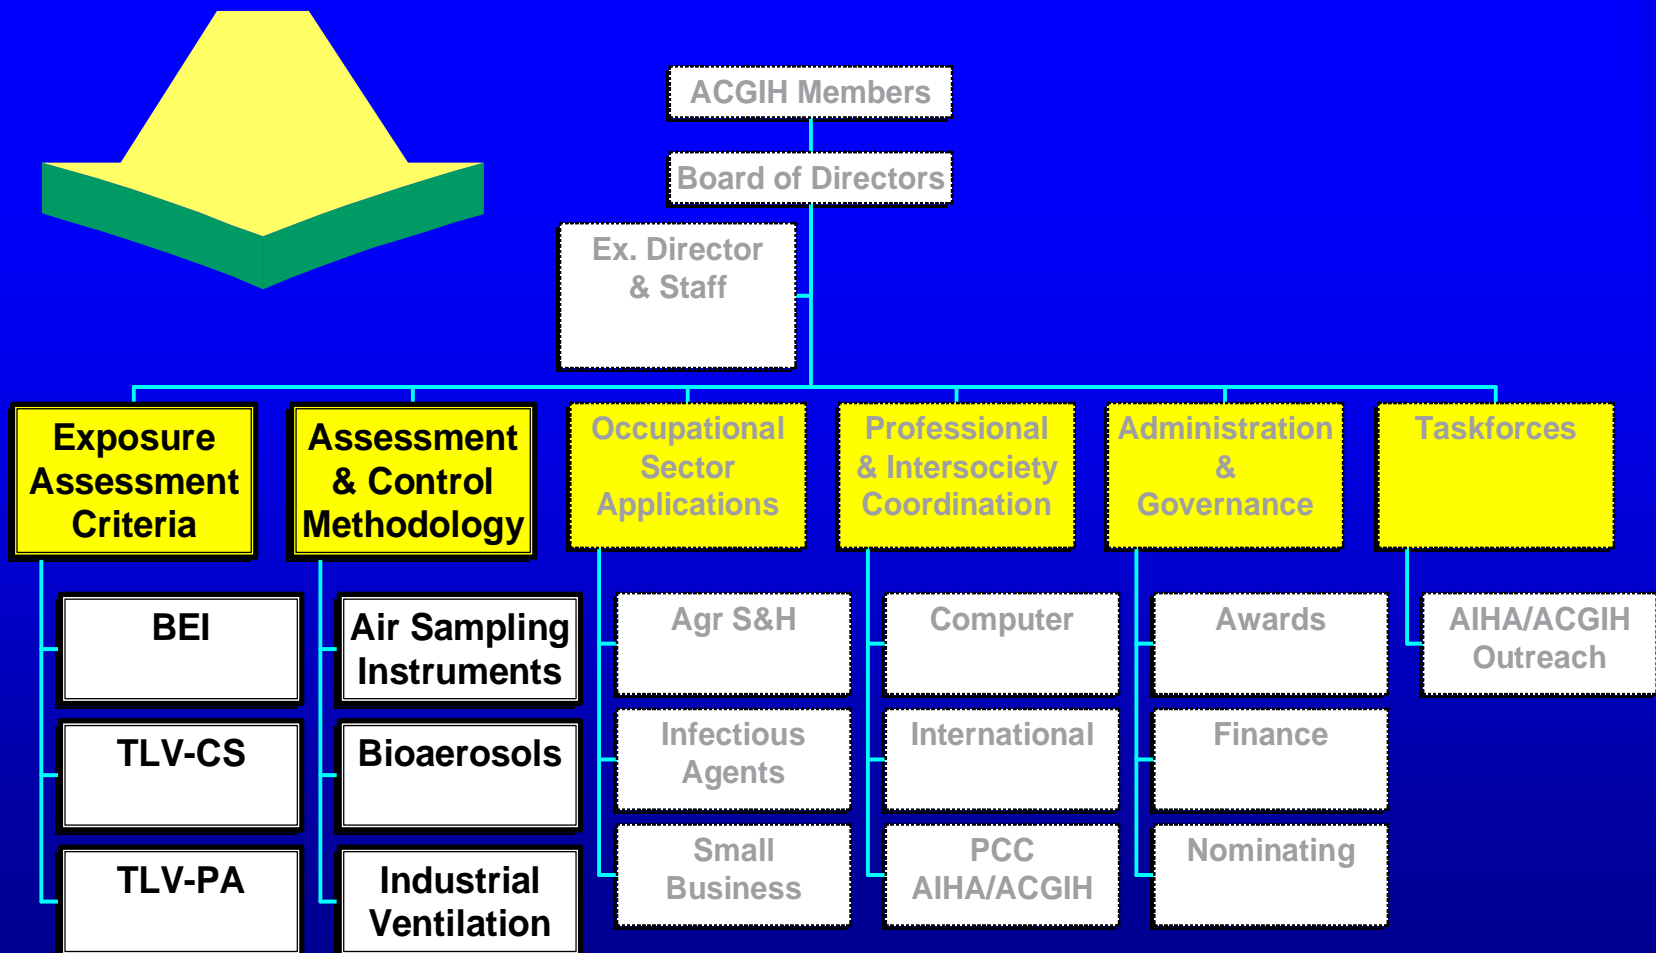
ACGIH Members

Board of Directors

Ex. Director & Staff

Exposure Assessment Criteria

Assessment & Control Methodology

Occupational Sector Applications

Professional & Intersociety Coordination

Administration & Governance

Taskforces

BEI

TLV-CS

TLV-PA

Air Sampling Instruments

Bioaerosols

Industrial Ventilation

Agr S&H

Infectious Agents

Small Business

Computer

International

PCC AIHA/ACGIH

Awards

Finance

Nominating

AIHA/ACGIH Outreach